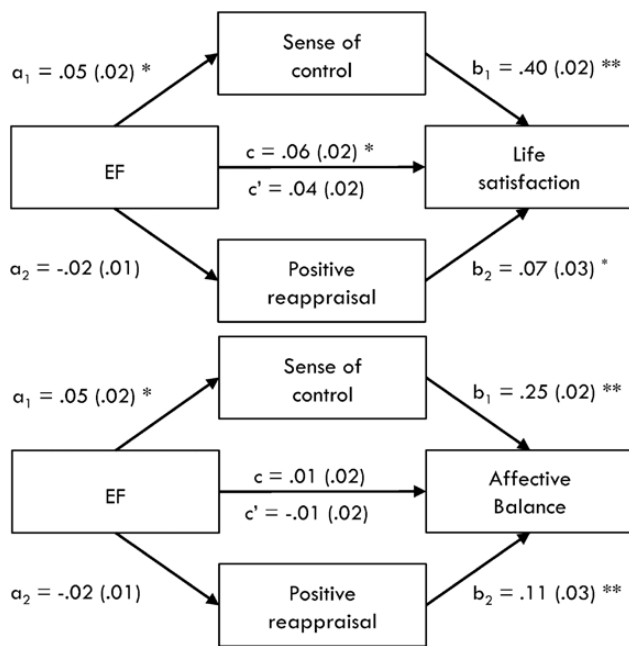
Sense of control

$a_1$ = .05 (.02) *

$b_1$ = .40 (.02) **

EF

c = .06 (.02) *

c' = .04 (.02)

Life satisfaction

$a_2$ = -.02 (.01)

Positive reappraisal

$b_2$ = .07 (.03) *

Sense of control

$a_1$ = .05 (.02) *

$b_1$ = .25 (.02) **

EF

c = .01 (.02)

c' = -.01 (.02)

Affective Balance

$a_2$ = -.02 (.01)

Positive reappraisal

$b_2$ = .11 (.03) **